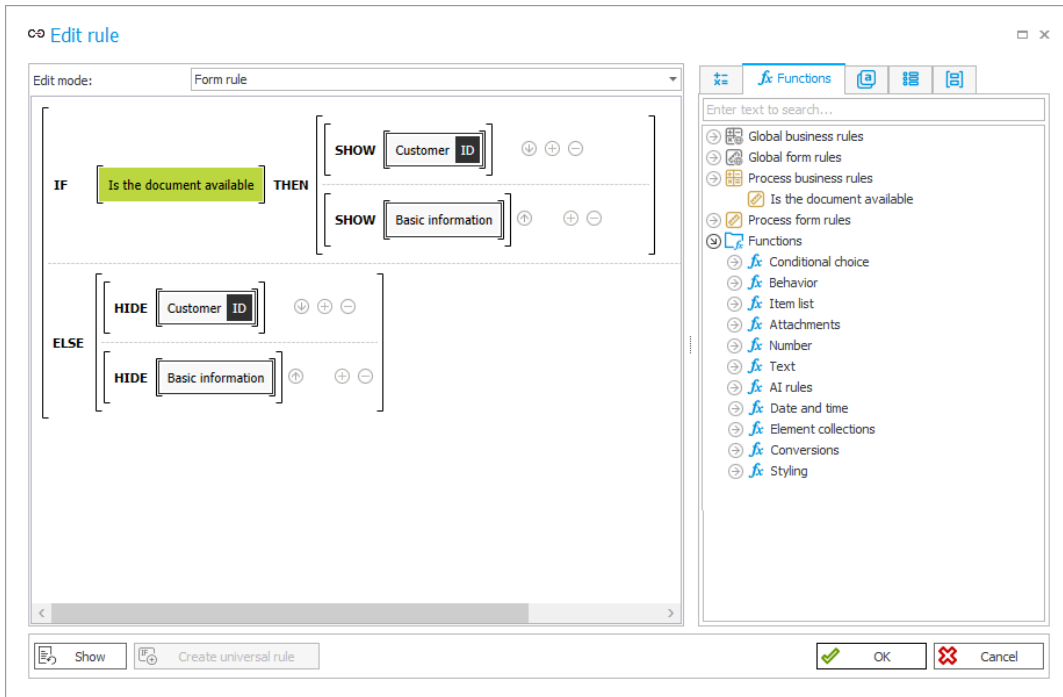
Edit rule

Edit mode: Form rule

IF Is the document available THEN SHOW Customer ID
SHOW Basic information

ELSE HIDE Customer ID
HIDE Basic information

Functions

Enter text to search...

Global business rules
Global form rules
Process business rules
Is the document available
Process form rules
Functions
Conditional choice
Behavior
Item list
Attachments
Number
Text
AI rules
Date and time
Element collections
Conversions
Styling

Show
Create universal rule
OK
Cancel